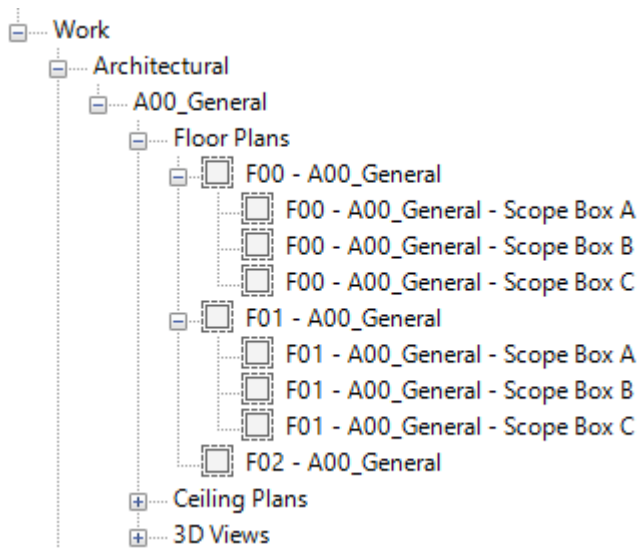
Work
Architectural
A00_General
Floor Plans
F00 - A00_General
F00 - A00_General - Scope Box A
F00 - A00_General - Scope Box B
F00 - A00_General - Scope Box C
F01 - A00_General
F01 - A00_General - Scope Box A
F01 - A00_General - Scope Box B
F01 - A00_General - Scope Box C
F02 - A00_General
Ceiling Plans
3D Views